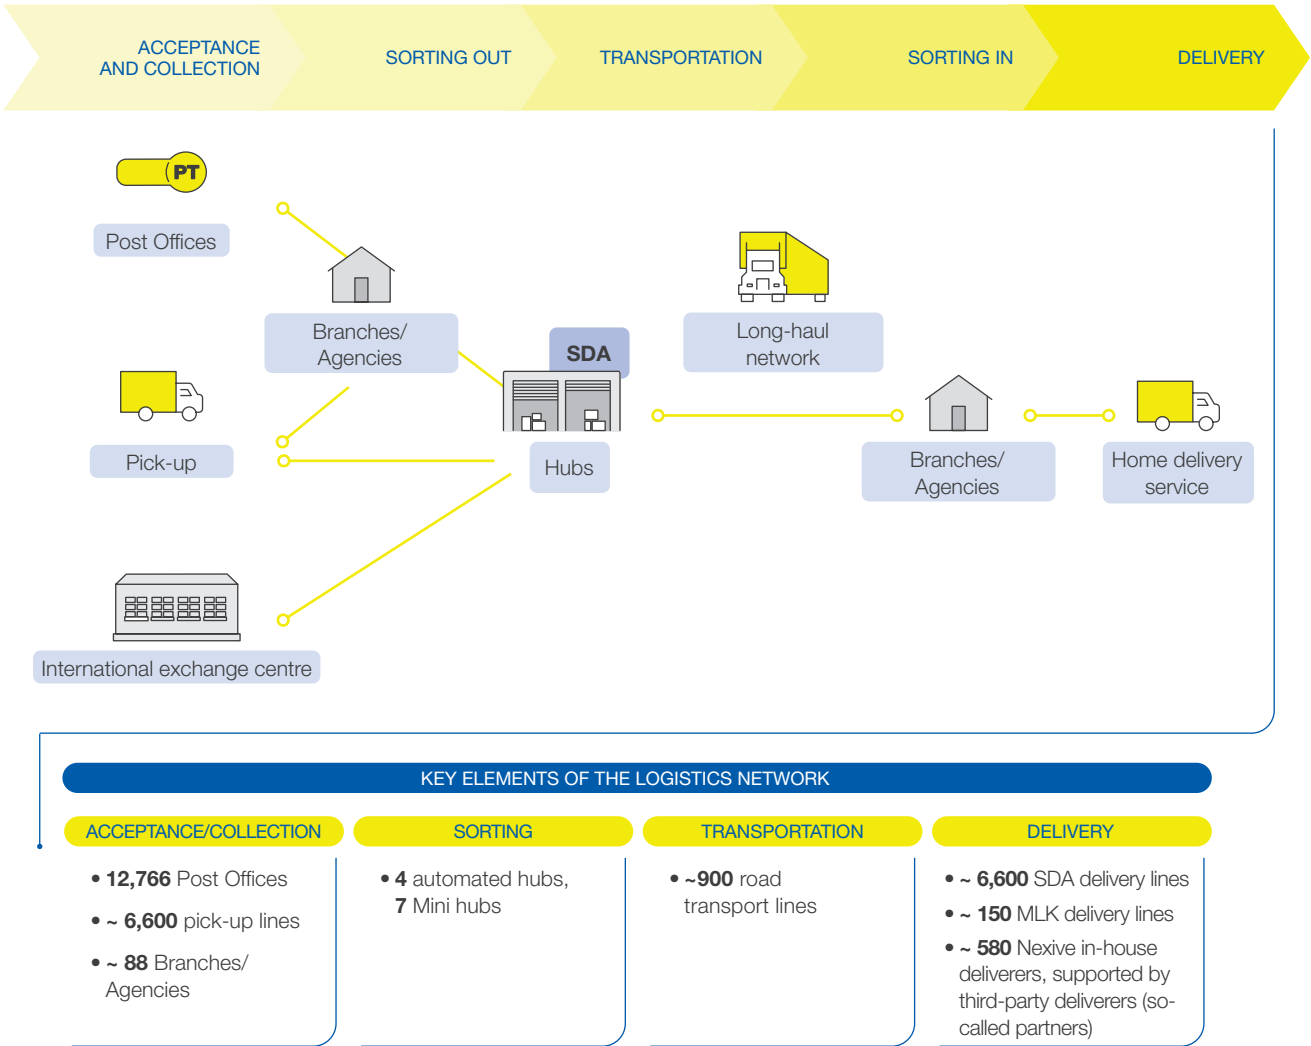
ACCEPTANCE AND COLLECTION

SORTING OUT

TRANSPORTATION

SORTING IN

DELIVERY

PT

Post Offices

Branches/ Agencies

Pick-up

SDA

Hubs

Long-haul network

Branches/ Agencies

Home delivery service

International exchange centre

KEY ELEMENTS OF THE LOGISTICS NETWORK

ACCEPTANCE/COLLECTION

• 12,766 Post Offices

• ~ 6,600 pick-up lines

• ~ 88 Branches/ Agencies

SORTING

• 4 automated hubs, 7 Mini hubs

TRANSPORTATION

• ~900 road transport lines

DELIVERY

• ~ 6,600 SDA delivery lines

• ~ 150 MLK delivery lines

• ~ 580 Nexive in-house deliverers, supported by third-party deliverers (so-called partners)